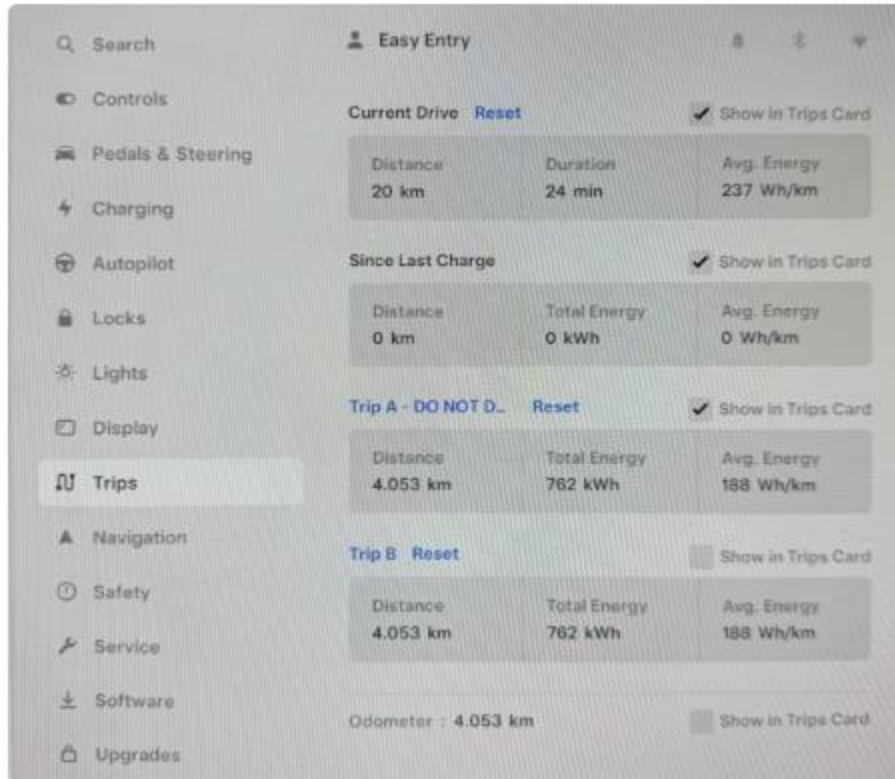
Search
Controls
Pedals & Steering
Charging
Autopilot
Locks
Lights
Display
Trips
Navigation
Safety
Service
Software
Upgrades

Easy Entry

Current Drive Reset
Show in Trips Card

| Distance | Duration | Avg. Energy |
|---|---|---|
| 20 km | 24 min | 237 Wh/km |

Since Last Charge
Show in Trips Card

| Distance | Total Energy | Avg. Energy |
|---|---|---|
| 0 km | 0 kWh | 0 Wh/km |

Trip A - DO NOT D... Reset
Show in Trips Card

| Distance | Total Energy | Avg. Energy |
|---|---|---|
| 4.053 km | 762 kWh | 188 Wh/km |

Trip B Reset
Show in Trips Card

| Distance | Total Energy | Avg. Energy |
|---|---|---|
| 4.053 km | 762 kWh | 188 Wh/km |

Odometer : 4.053 km
Show in Trips Card